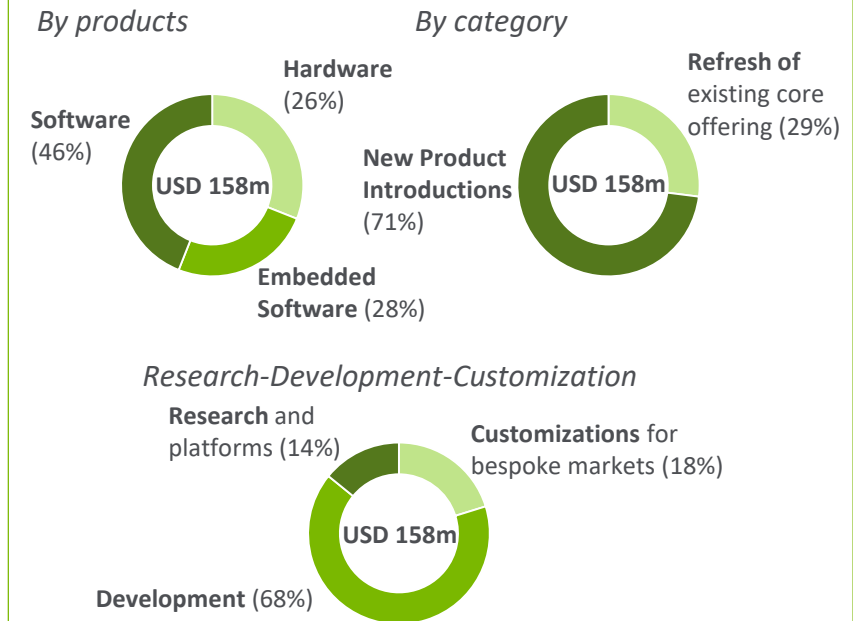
By products

Hardware (26%)

Software (46%)

USD 158m

Embedded Software (28%)

By category

Refresh of existing core offering (29%)

New Product Introductions (71%)

USD 158m

Research-Development-Customization

Research and platforms (14%)

Customizations for bespoke markets (18%)

USD 158m

Development (68%)